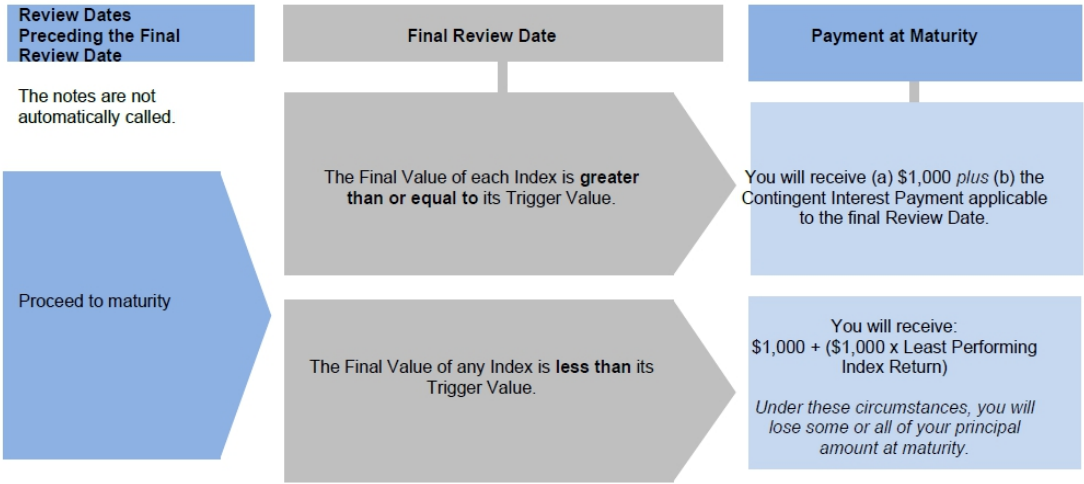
**Review Dates Preceding the Final Review Date**

**Final Review Date**

**Payment at Maturity**

The notes are not automatically called.

The Final Value of each Index is **greater than or equal to** its Trigger Value.

You will receive (a) $1,000 *plus* (b) the Contingent Interest Payment applicable to the final Review Date.

Proceed to maturity

The Final Value of any Index is **less than** its Trigger Value.

You will receive: $1,000 + ($1,000 x Least Performing Index Return)

*Under these circumstances, you will lose some or all of your principal amount at maturity.*